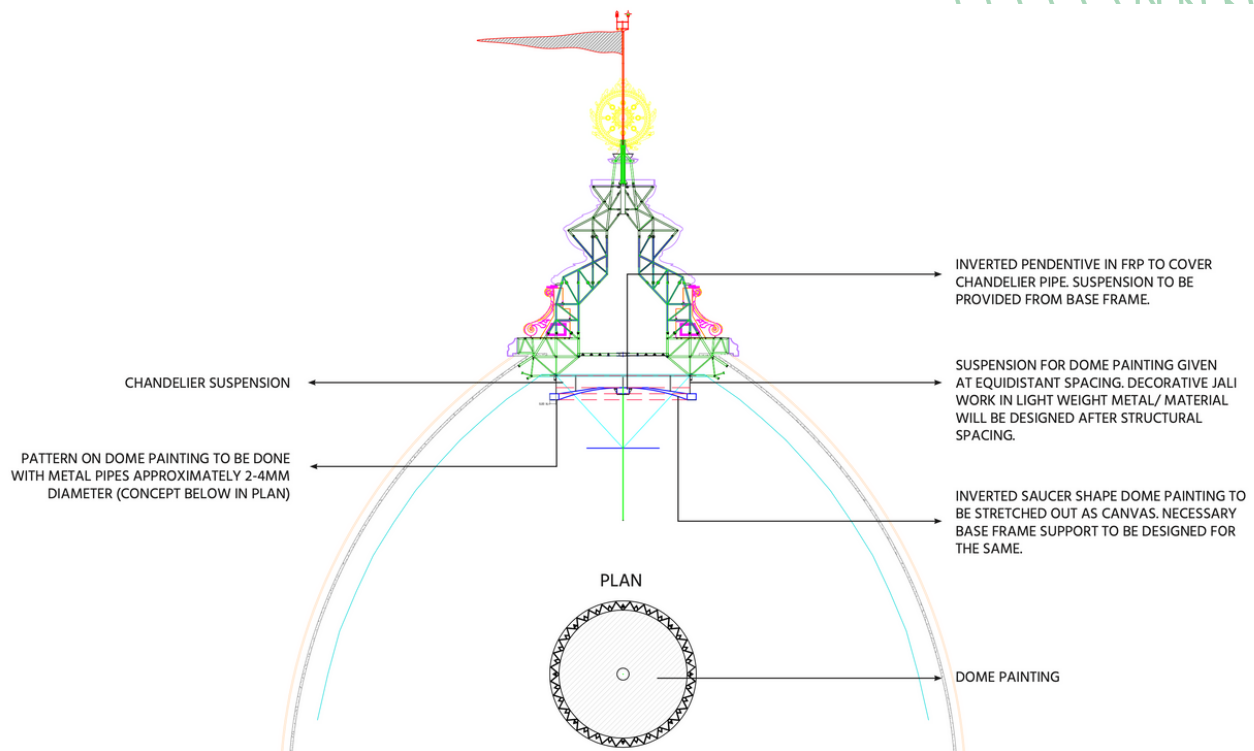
INVERTED PENDENTIVE IN FRP TO COVER CHANDELIER PIPE. SUSPENSION TO BE PROVIDED FROM BASE FRAME.

CHANDELIER SUSPENSION

SUSPENSION FOR DOME PAINTING GIVEN AT EQUIDISTANT SPACING. DECORATIVE JALI WORK IN LIGHT WEIGHT METAL/ MATERIAL WILL BE DESIGNED AFTER STRUCTURAL SPACING.

PATTERN ON DOME PAINTING TO BE DONE WITH METAL PIPES APPROXIMATELY 2-4MM DIAMETER (CONCEPT BELOW IN PLAN)

INVERTED SAUCER SHAPE DOME PAINTING TO BE STRETCHED OUT AS CANVAS. NECESSARY BASE FRAME SUPPORT TO BE DESIGNED FOR THE SAME.

PLAN

DOME PAINTING